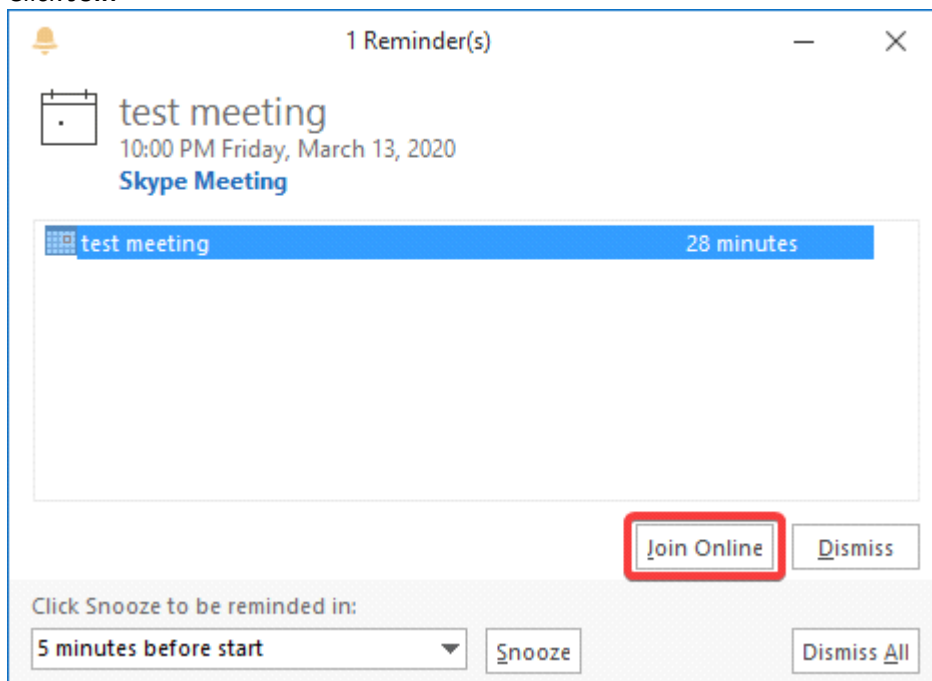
1 Reminder(s)

test meeting
10:00 PM Friday, March 13, 2020
Skype Meeting

| test meeting | 28 minutes |
|---|---|

Join Online
Dismiss

Click Snooze to be reminded in:
5 minutes before start
Snooze
Dismiss All